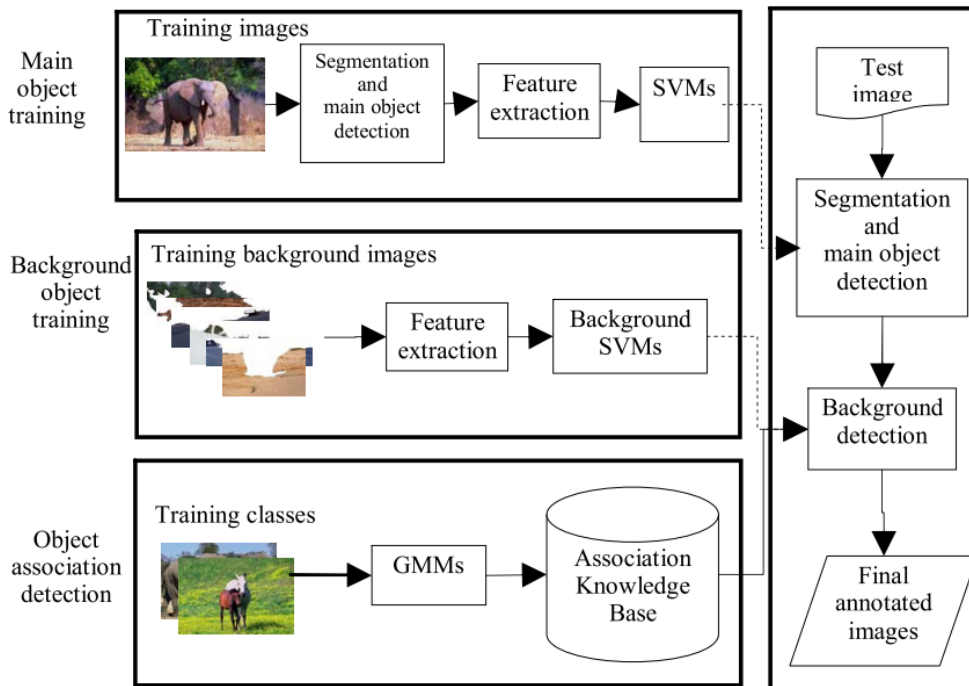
Main object training

Training images

Segmentation and main object detection

Feature extraction

SVMs

Background object training

Training background images

Feature extraction

Background SVMs

Object association detection

Training classes

GMMs

Association Knowledge Base

Test image

Segmentation and main object detection

Background detection

Final annotated images